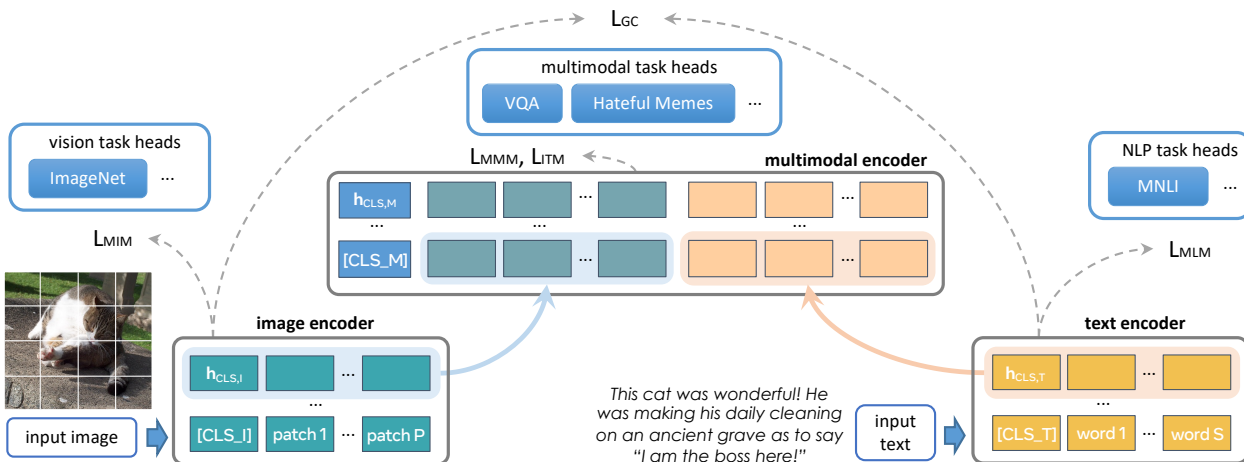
$L_{GC}$

multimodal task heads

VQA

Hateful Memes

...

vision task heads

ImageNet

...

$L_{MMM}$, $L_{ITM}$

multimodal encoder

NLP task heads

MNLI

...

$h_{CLS,M}$

...

...

...

...

[CLS_M]

...

...

$L_{MIM}$

$L_{MLM}$

image encoder

text encoder

$h_{CLS,I}$

...

...

[CLS_I]

patch 1

...

patch P

input image

This cat was wonderful! He was making his daily cleaning on an ancient grave as to say "I am the boss here!"

input text

$h_{CLS,T}$

...

...

[CLS_T]

word 1

...

word S